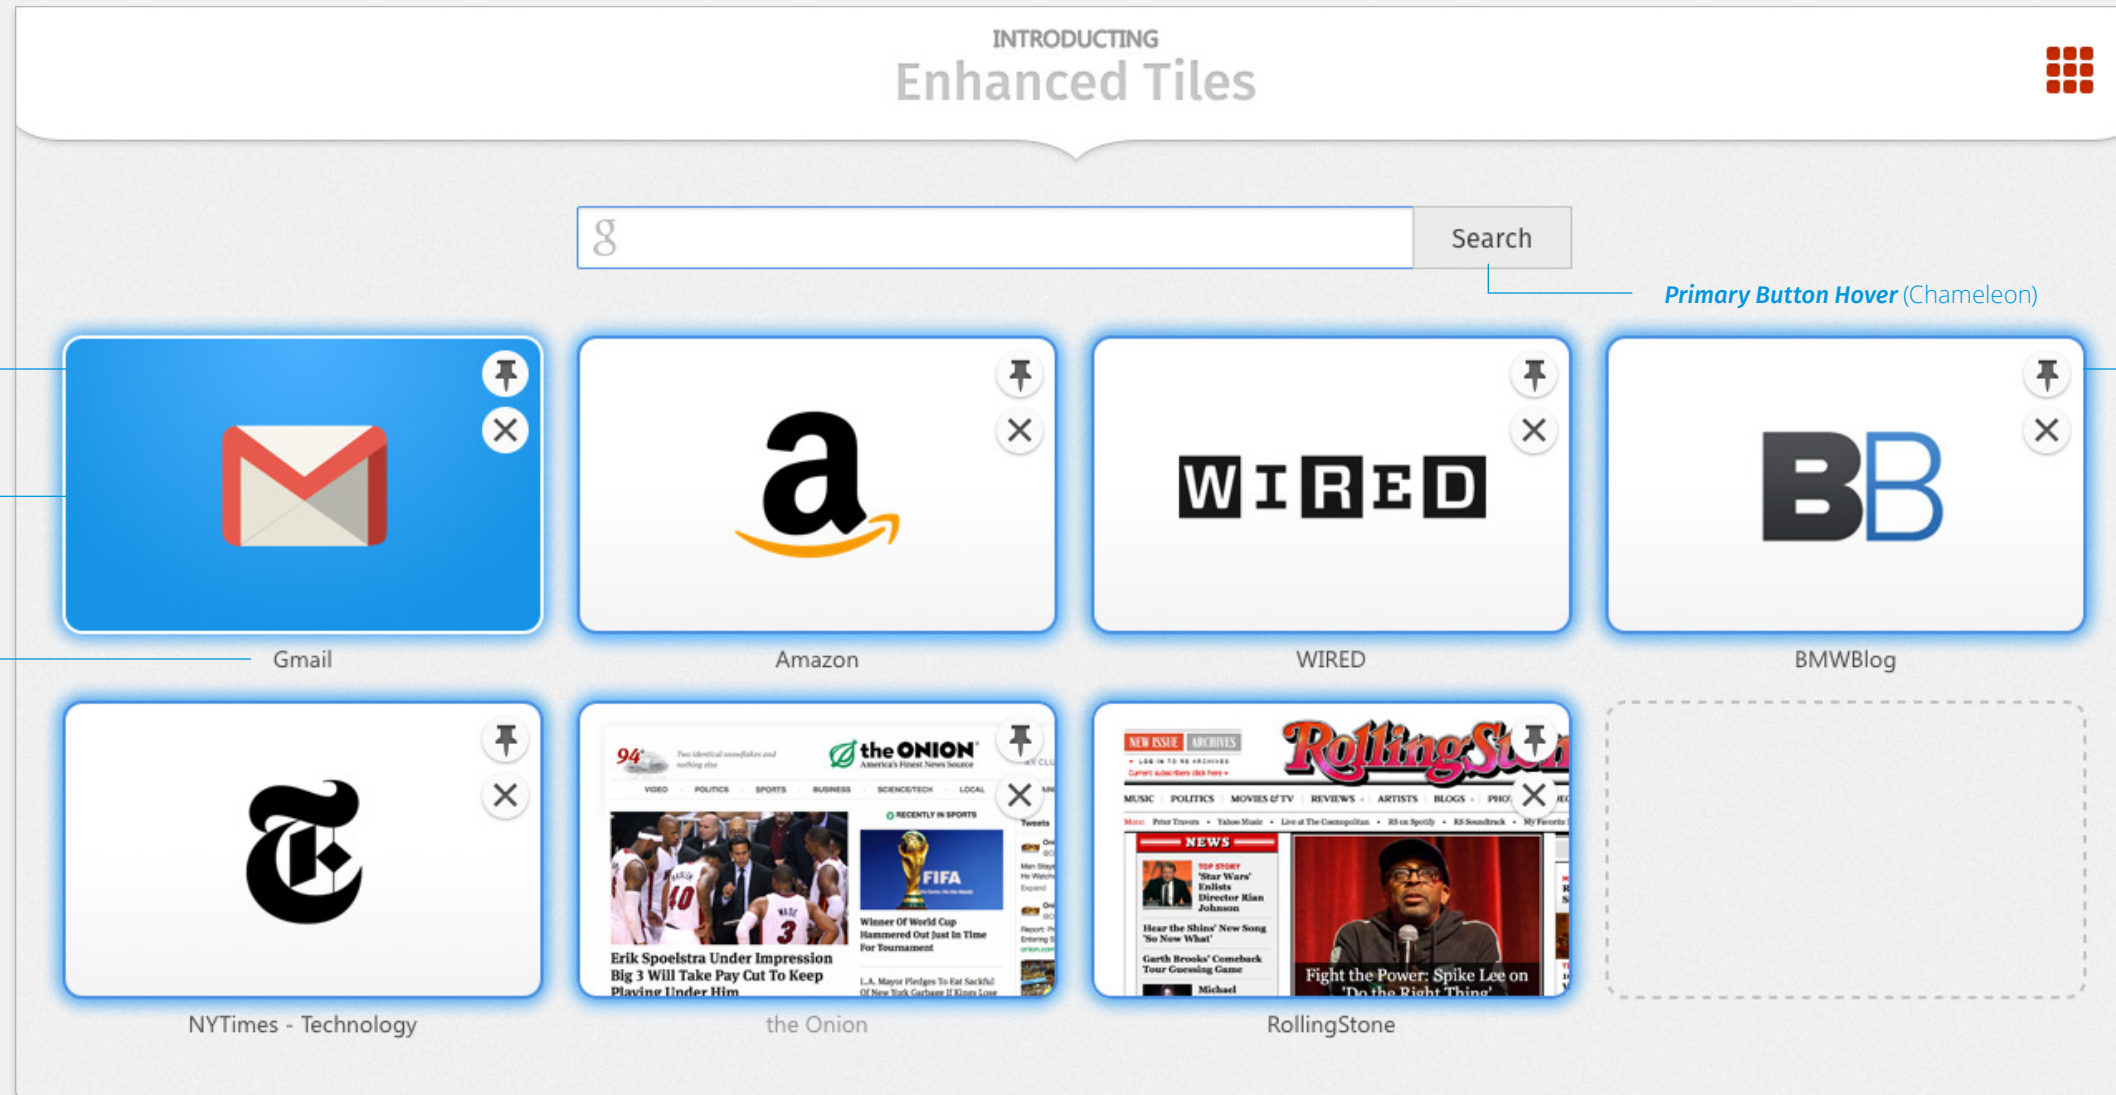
INTRODUCTING
Enhanced Tiles

Search

**Primary Button Hover** (Chameleon)

Gmail

a

Amazon

WIRED

WIRED

BB

BMWBlog

NYTimes - Technology

94° the ONION America's Finest News Source
VIDEO POLITICS SPORTS BUSINESS SCIENCE/TECH LOCAL
RECENTLY IN SPORTS
FIFA
Winner Of World Cup Hammered Out Just In Time For Tournament
Erik Spoelstra Under Impression Big 3 Will Take Pay Cut To Keep Playing Under Him

the Onion

NEW ISSUE ARCHIVES RollingStone
MUSIC POLITICS MOVIES & TV REVIEWS ARTISTS BLOGS
NEWS
TOP STORY 'Star Wars' Enlists Director Rian Johnson
Hear the Shins' New Song 'So Now What'
Garth Brooks' Comeback Tour Guessing Game
Fight the Power: Spike Lee on 'Do the Right Thing'

RollingStone